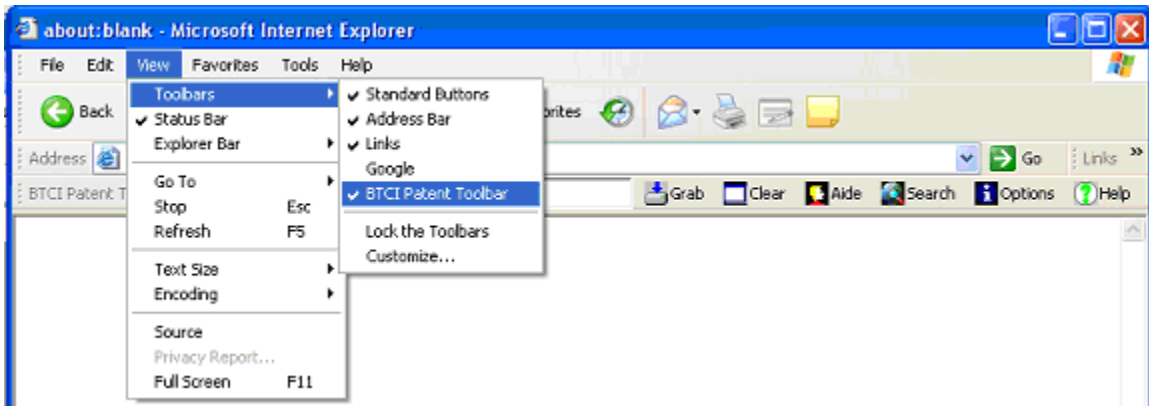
about:blank - Microsoft Internet Explorer

File Edit View Favorites Tools Help

Back

Address

BTCI Patent T

Toolbars
✔ Status Bar
Explorer Bar

Go To
Stop Esc
Refresh F5

Text Size
Encoding

Source
Privacy Report...
Full Screen F11

✔ Standard Buttons
✔ Address Bar
✔ Links
Google
✔ BTCI Patent Toolbar

Lock the Toolbars
Customize...

rites

Go

Links »

Grab Clear Aide Search Options Help